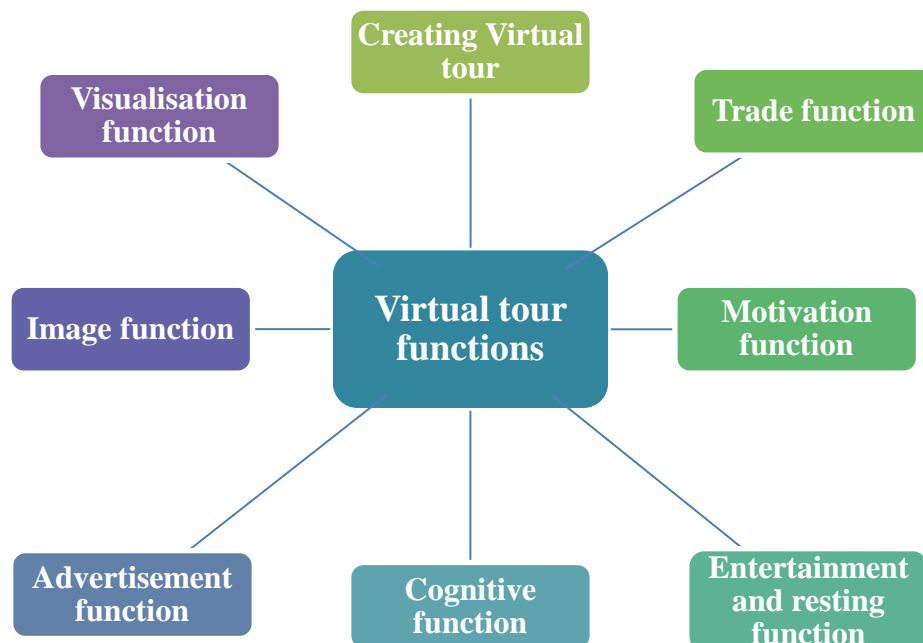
Creating Virtual tour

Visualisation function

Trade function

Image function

Virtual tour functions

Motivation function

Advertisement function

Cognitive function

Entertainment and resting function